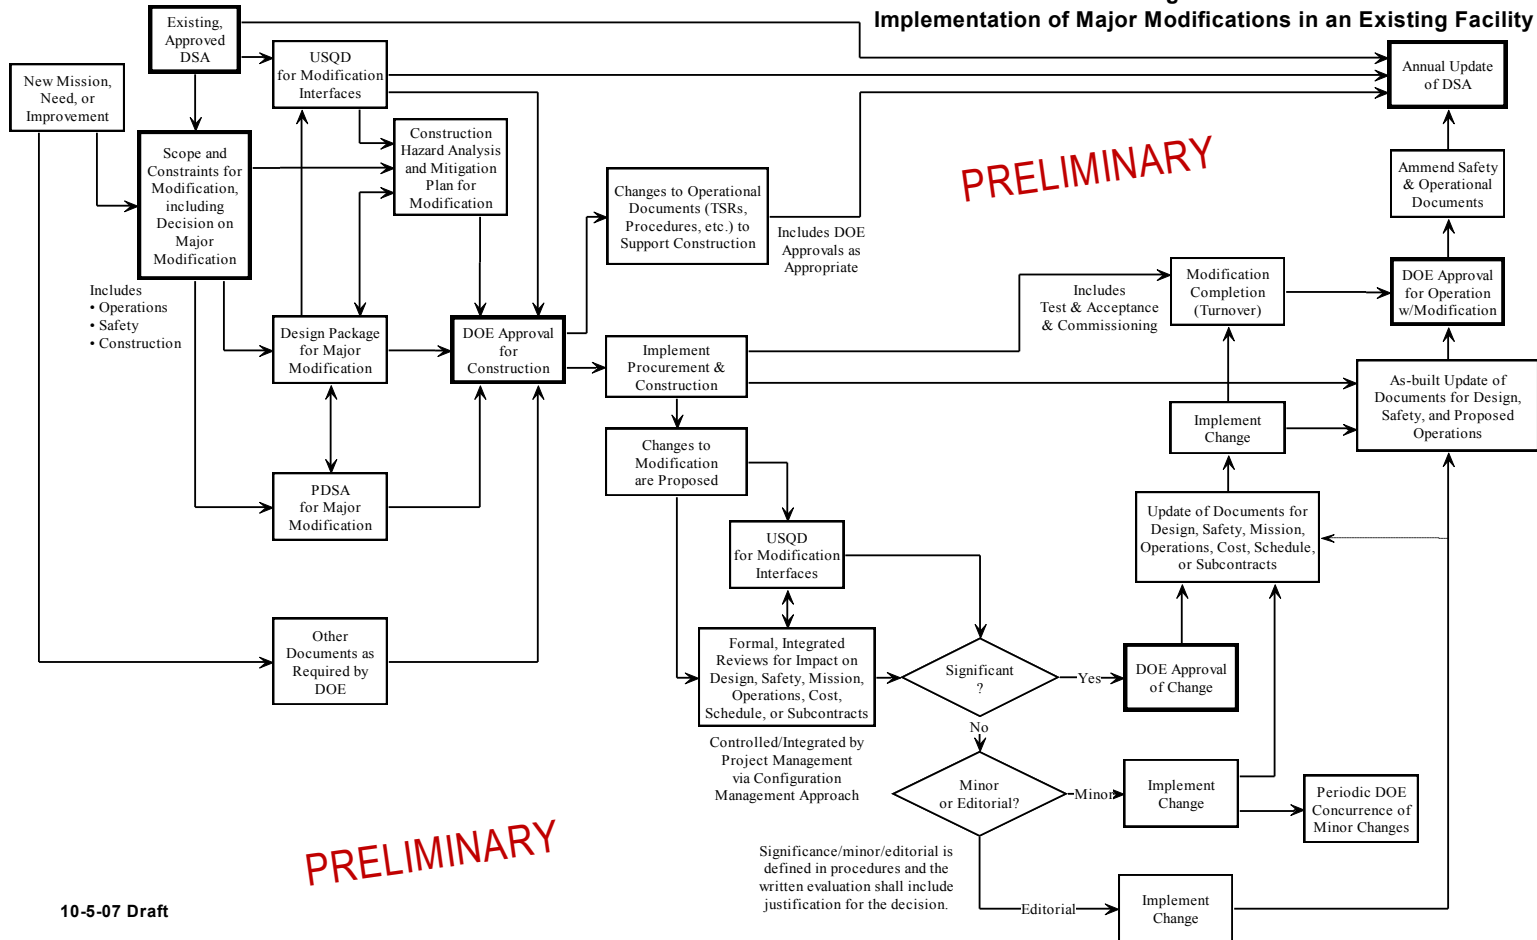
Implementation of Major Modifications in an Existing Facility

Existing, Approved DSA

New Mission, Need, or Improvement

USQD for Modification Interfaces

Annual Update of DSA

Scope and Constraints for Modification, including Decision on Major Modification

Construction Hazard Analysis and Mitigation Plan for Modification

Changes to Operational Documents (TSRs, Procedures, etc.) to Support Construction

Includes DOE Approvals as Appropriate

PRELIMINARY

Ammend Safety & Operational Documents

Includes
• Operations
• Safety
• Construction

Design Package for Major Modification

DOE Approval for Construction

Implement Procurement & Construction

Includes Test & Acceptance & Commissioning

Modification Completion (Turnover)

DOE Approval for Operation w/Modification

As-built Update of Documents for Design, Safety, and Proposed Operations

Implement Change

Changes to Modification are Proposed

PDSA for Major Modification

USQD for Modification Interfaces

Update of Documents for Design, Safety, Mission, Operations, Cost, Schedule, or Subcontracts

Other Documents as Required by DOE

Formal, Integrated Reviews for Impact on Design, Safety, Mission, Operations, Cost, Schedule, or Subcontracts

Significant ?

Yes

DOE Approval of Change

No

Controlled/Integrated by Project Management via Configuration Management Approach

Minor or Editorial?

Minor

Implement Change

Periodic DOE Concurrence of Minor Changes

PRELIMINARY

Significance/minor/editorial is defined in procedures and the written evaluation shall include justification for the decision.

Editorial

Implement Change

10-5-07 Draft